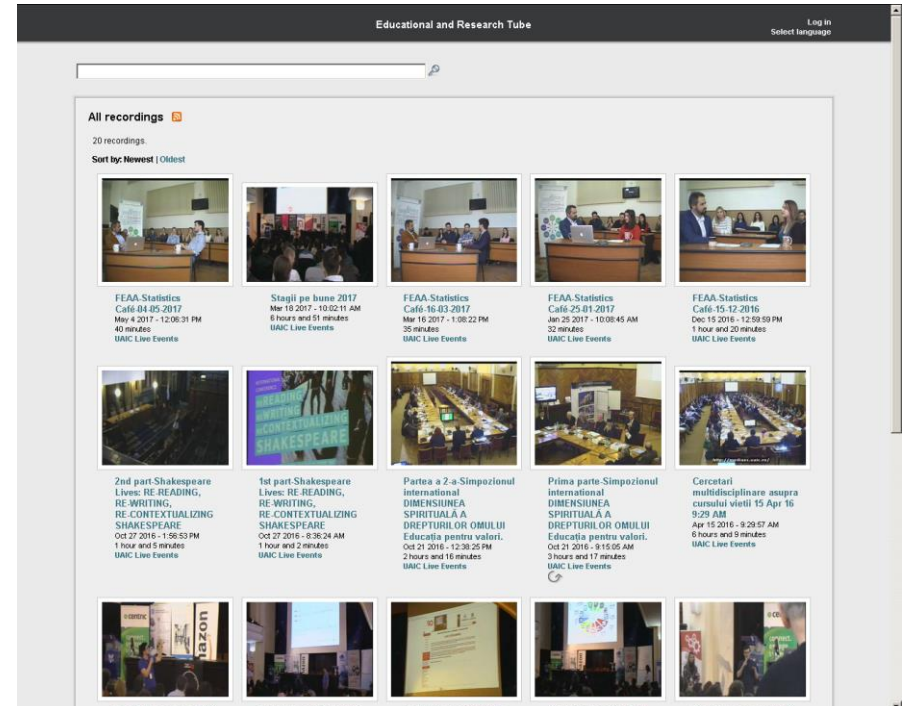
Educational and Research Tube

Log in
Select language

All recordings

20 recordings.

Sort by: Newest | Oldest

FEAA-Statistics Café-04-05-2017
May 4 2017 - 12:06:31 PM
40 minutes
UAIC Live Events

Stagii pe bune 2017
Mar 18 2017 - 10:02:11 AM
6 hours and 51 minutes
UAIC Live Events

FEAA-Statistics Café-16-03-2017
Mar 16 2017 - 1:08:22 PM
35 minutes
UAIC Live Events

FEAA-Statistics Café-25-01-2017
Jan 25 2017 - 10:08:45 AM
32 minutes
UAIC Live Events

FEAA-Statistics Café-15-12-2016
Dec 15 2016 - 12:59:59 PM
1 hour and 20 minutes
UAIC Live Events

2nd part-Shakespeare Lives: RE-READING, RE-WRITING, RE-CONTEXTUALIZING SHAKESPEARE
Oct 27 2016 - 1:56:53 PM
1 hour and 5 minutes
UAIC Live Events

1st part-Shakespeare Lives: RE-READING, RE-WRITING, RE-CONTEXTUALIZING SHAKESPEARE
Oct 27 2016 - 8:36:24 AM
1 hour and 2 minutes
UAIC Live Events

Partea a 2-a-Simpozionul international DIMENSIUNEA SPIRITUALĂ A DREPTURILOR OMULUI Educația pentru valori.
Oct 21 2016 - 12:38:25 PM
2 hours and 16 minutes
UAIC Live Events

Prima parte-Simpozionul international DIMENSIUNEA SPIRITUALĂ A DREPTURILOR OMULUI Educația pentru valori.
Oct 21 2016 - 9:15:05 AM
3 hours and 17 minutes
UAIC Live Events

Cercetari multidisciplinare asupra cursului vietii 15 Apr 16 9:29 AM
Apr 15 2016 - 9:29:57 AM
6 hours and 9 minutes
UAIC Live Events